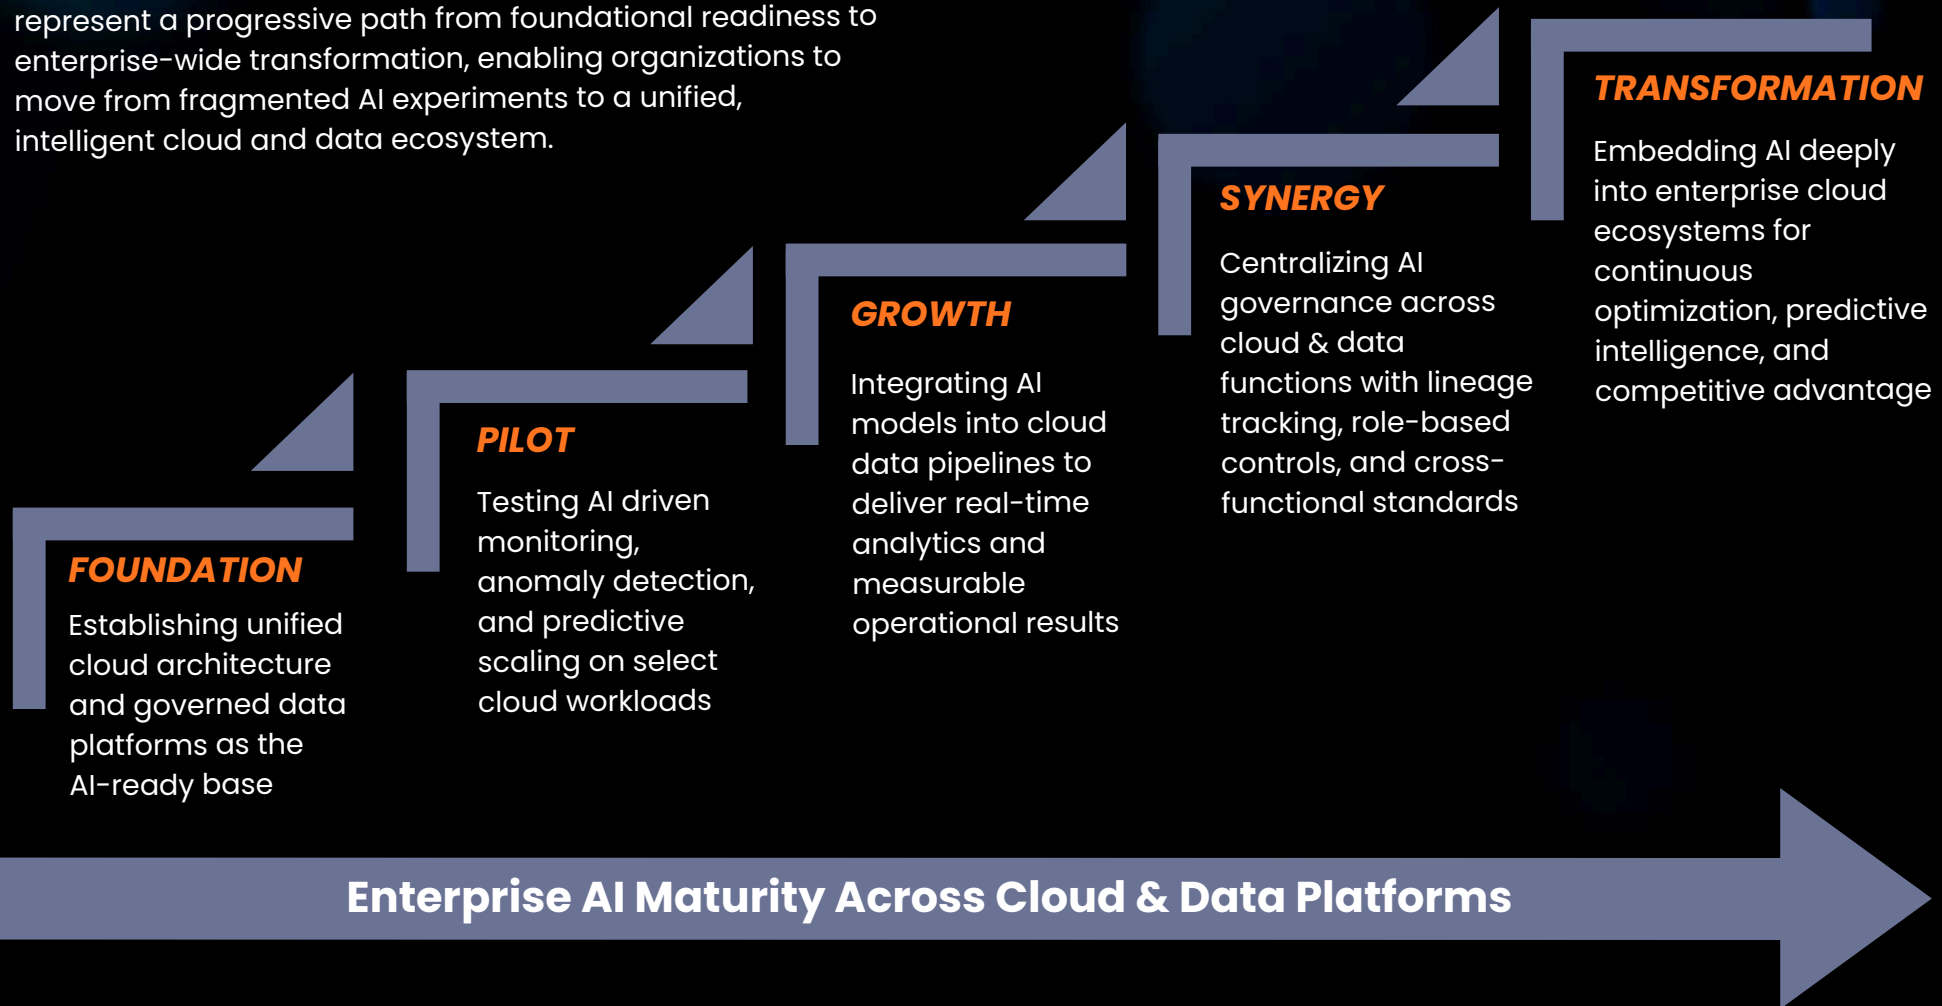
represent a progressive path from foundational readiness to enterprise-wide transformation, enabling organizations to move from fragmented AI experiments to a unified, intelligent cloud and data ecosystem.

FOUNDATION

Establishing unified cloud architecture and governed data platforms as the AI-ready base

PILOT

Testing AI driven monitoring, anomaly detection, and predictive scaling on select cloud workloads

GROWTH

Integrating AI models into cloud data pipelines to deliver real-time analytics and measurable operational results

SYNERGY

Centralizing AI governance across cloud & data functions with lineage tracking, role-based controls, and cross-functional standards

TRANSFORMATION

Embedding AI deeply into enterprise cloud ecosystems for continuous optimization, predictive intelligence, and competitive advantage

Enterprise AI Maturity Across Cloud & Data Platforms